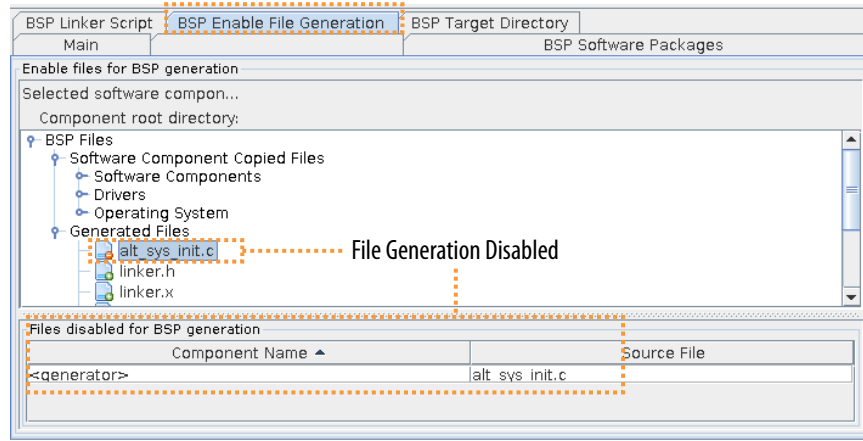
BSP Linker Script | BSP Enable File Generation | BSP Target Directory
Main | | BSP Software Packages

Enable files for BSP generation

Selected software compon...

Component root directory:

BSP Files
Software Component Copied Files
Software Components
Drivers
Operating System
Generated Files
alt_sys_init.c
linker.h
linker.x

File Generation Disabled

Files disabled for BSP generation

| Component Name ▲ | Source File |
|---|---|
| <generator> | alt_sys_init.c |